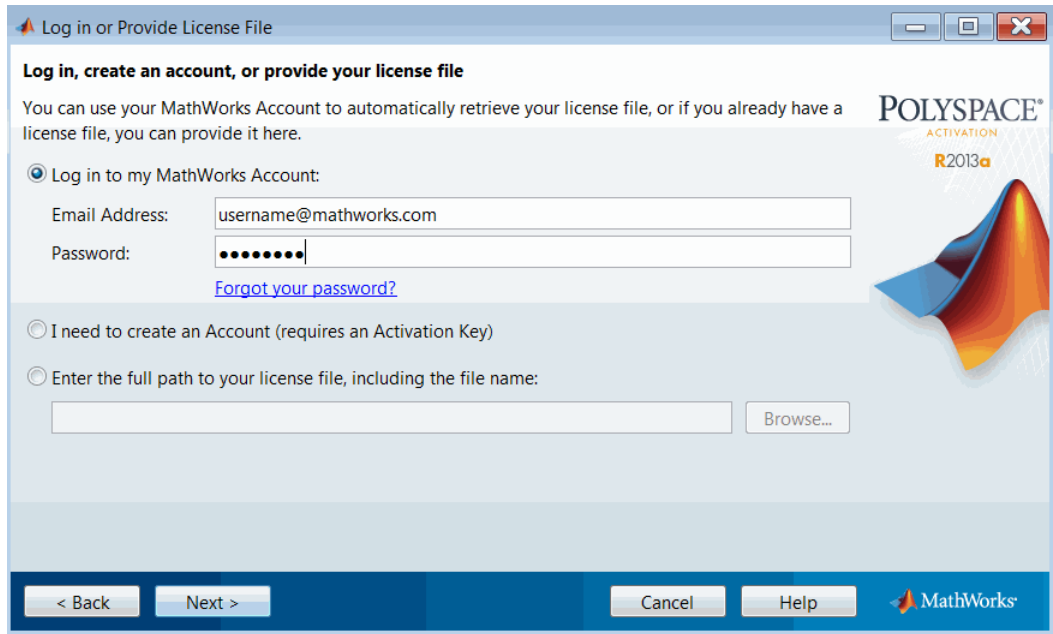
Log in or Provide License File

Log in, create an account, or provide your license file

You can use your MathWorks Account to automatically retrieve your license file, or if you already have a license file, you can provide it here.

POLYSPACE®
ACTIVATION
R2013a

Log in to my MathWorks Account:

Email Address: username@mathworks.com

Password: ••••••••

Forgot your password?

I need to create an Account (requires an Activation Key)

Enter the full path to your license file, including the file name:

Browse...

< Back

Next >

Cancel

Help

MathWorks®